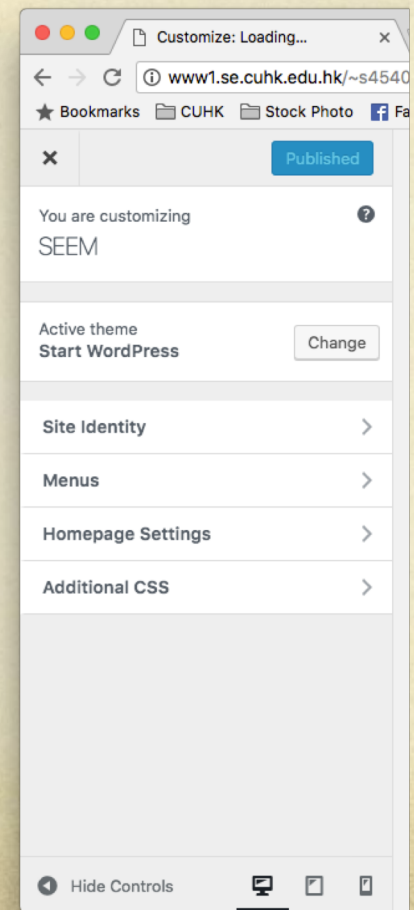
Customize: Loading...

www1.se.cuhk.edu.hk/~s4540

Bookmarks CUHK Stock Photo Fa

Published

You are customizing
SEEM

Active theme
Start WordPress
Change

Site Identity

Menus

Homepage Settings

Additional CSS

Hide Controls